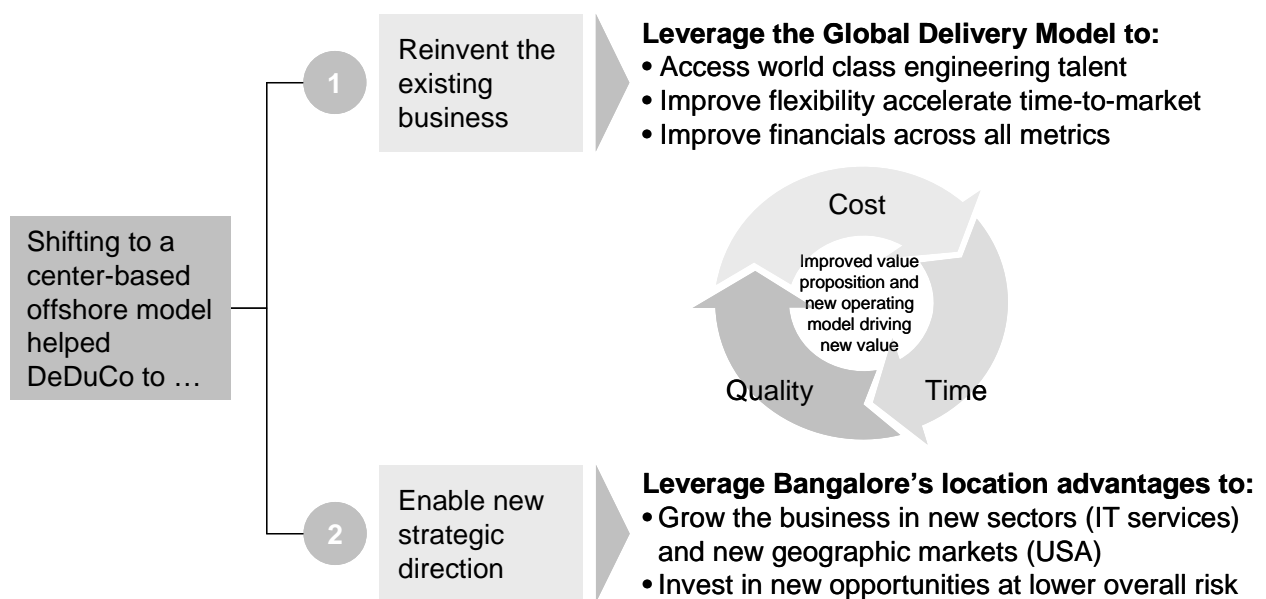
Shifting to a center-based offshore model helped DeDuCo to …

1

Reinvent the existing business

**Leverage the Global Delivery Model to:**
• Access world class engineering talent
• Improve flexibility accelerate time-to-market
• Improve financials across all metrics

Cost

Improved value proposition and new operating model driving new value

Quality

Time

2

Enable new strategic direction

**Leverage Bangalore's location advantages to:**
• Grow the business in new sectors (IT services) and new geographic markets (USA)
• Invest in new opportunities at lower overall risk